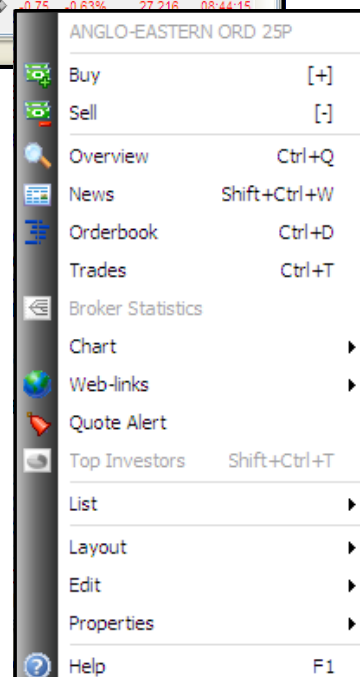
-0.75 -0.63% 27,216 08:44:15

ANGLO-EASTERN ORD 25P

Buy [+]
Sell [-]
Overview Ctrl+Q
News Shift+Ctrl+W
Orderbook Ctrl+D
Trades Ctrl+T
Broker Statistics
Chart
Web-links
Quote Alert
Top Investors Shift+Ctrl+T
List
Layout
Edit
Properties
Help F1